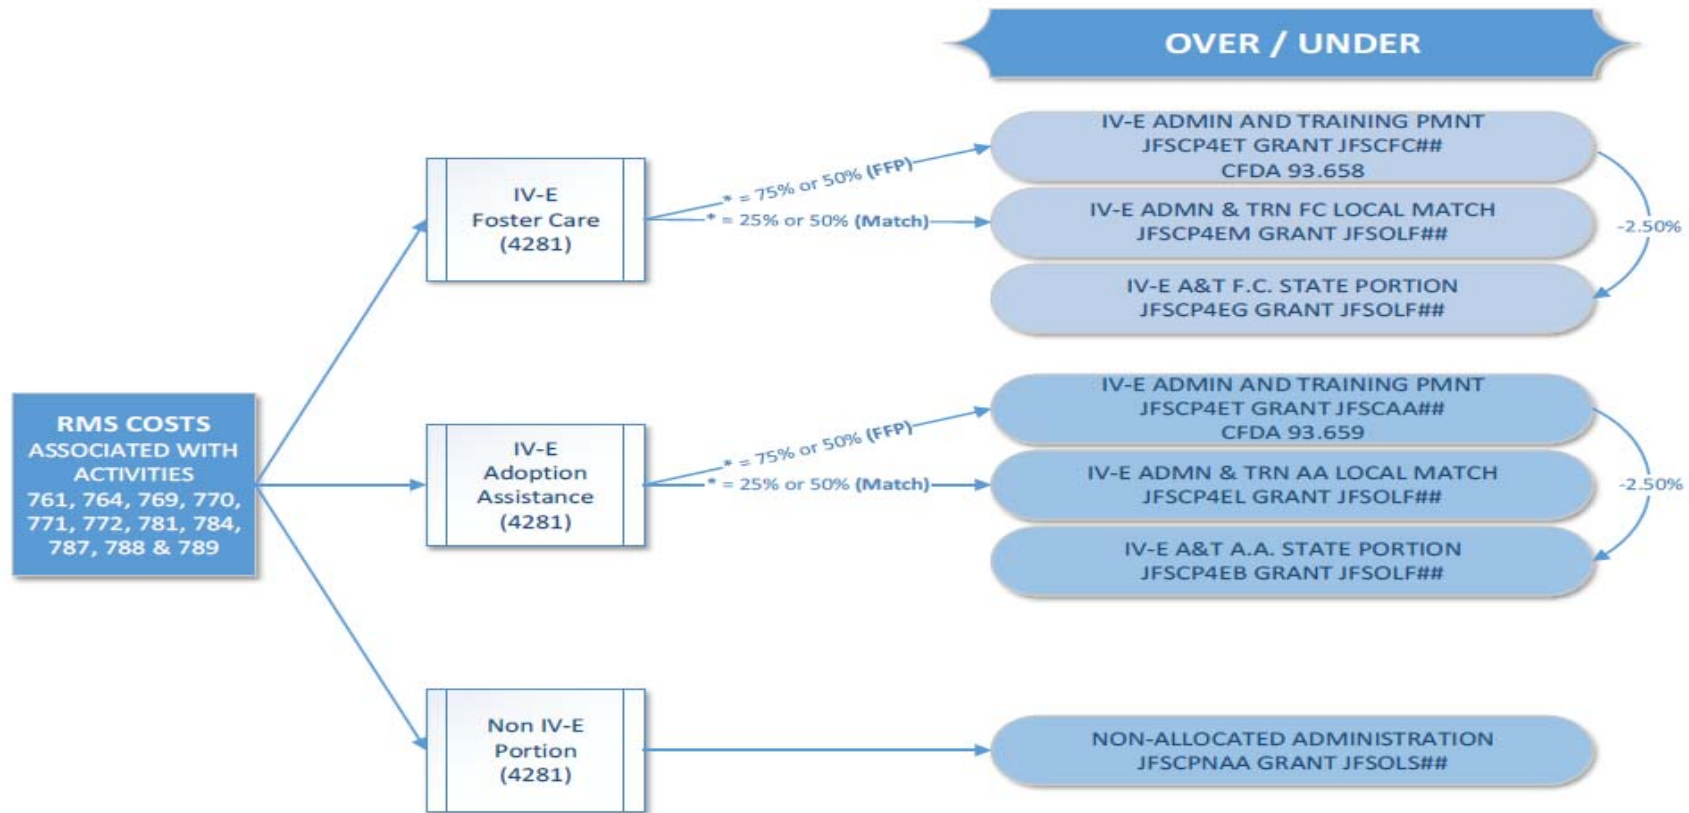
OVER / UNDER

RMS COSTS ASSOCIATED WITH ACTIVITIES 761, 764, 769, 770, 771, 772, 781, 784, 787, 788 & 789

IV-E Foster Care (4281)

* = 75% or 50% (FFP)

* = 25% or 50% (Match)

IV-E ADMIN AND TRAINING PMNT JFSCP4ET GRANT JFSCFC## CFDA 93.658

IV-E ADMN & TRN FC LOCAL MATCH JFSCP4EM GRANT JFSOLF##

IV-E A&T F.C. STATE PORTION JFSCP4EG GRANT JFSOLF##

-2.50%

IV-E Adoption Assistance (4281)

* = 75% or 50% (FFP)

* = 25% or 50% (Match)

IV-E ADMIN AND TRAINING PMNT JFSCP4ET GRANT JFSCAA## CFDA 93.659

IV-E ADMN & TRN AA LOCAL MATCH JFSCP4EL GRANT JFSOLF##

IV-E A&T A.A. STATE PORTION JFSCP4EB GRANT JFSOLF##

-2.50%

Non IV-E Portion (4281)

NON-ALLOCATED ADMINISTRATION JFSCPNAA GRANT JFSOLS##